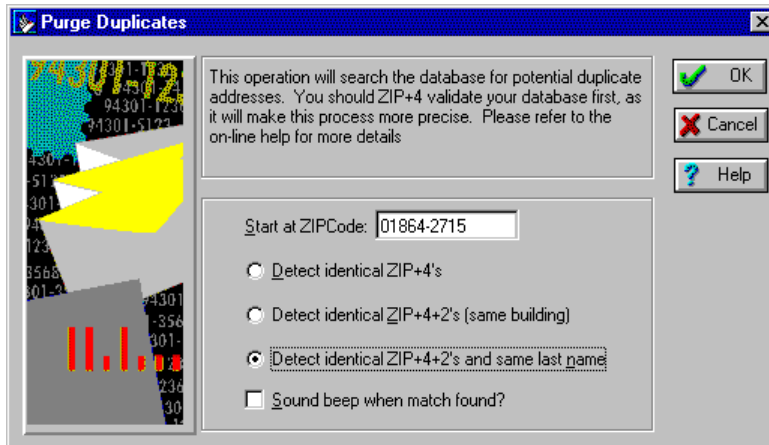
Purge Duplicates

94301-123
94301-123
94301-5123
4301-
-51
301
94
123
3568
301-3
-356
301-
236
31

This operation will search the database for potential duplicate addresses. You should ZIP+4 validate your database first, as it will make this process more precise. Please refer to the on-line help for more details

OK
Cancel
Help

Start at ZIPCode: 01864-2715

Detect identical ZIP+4's

Detect identical ZIP+4+2's (same building)

Detect identical ZIP+4+2's and same last name

Sound beep when match found?